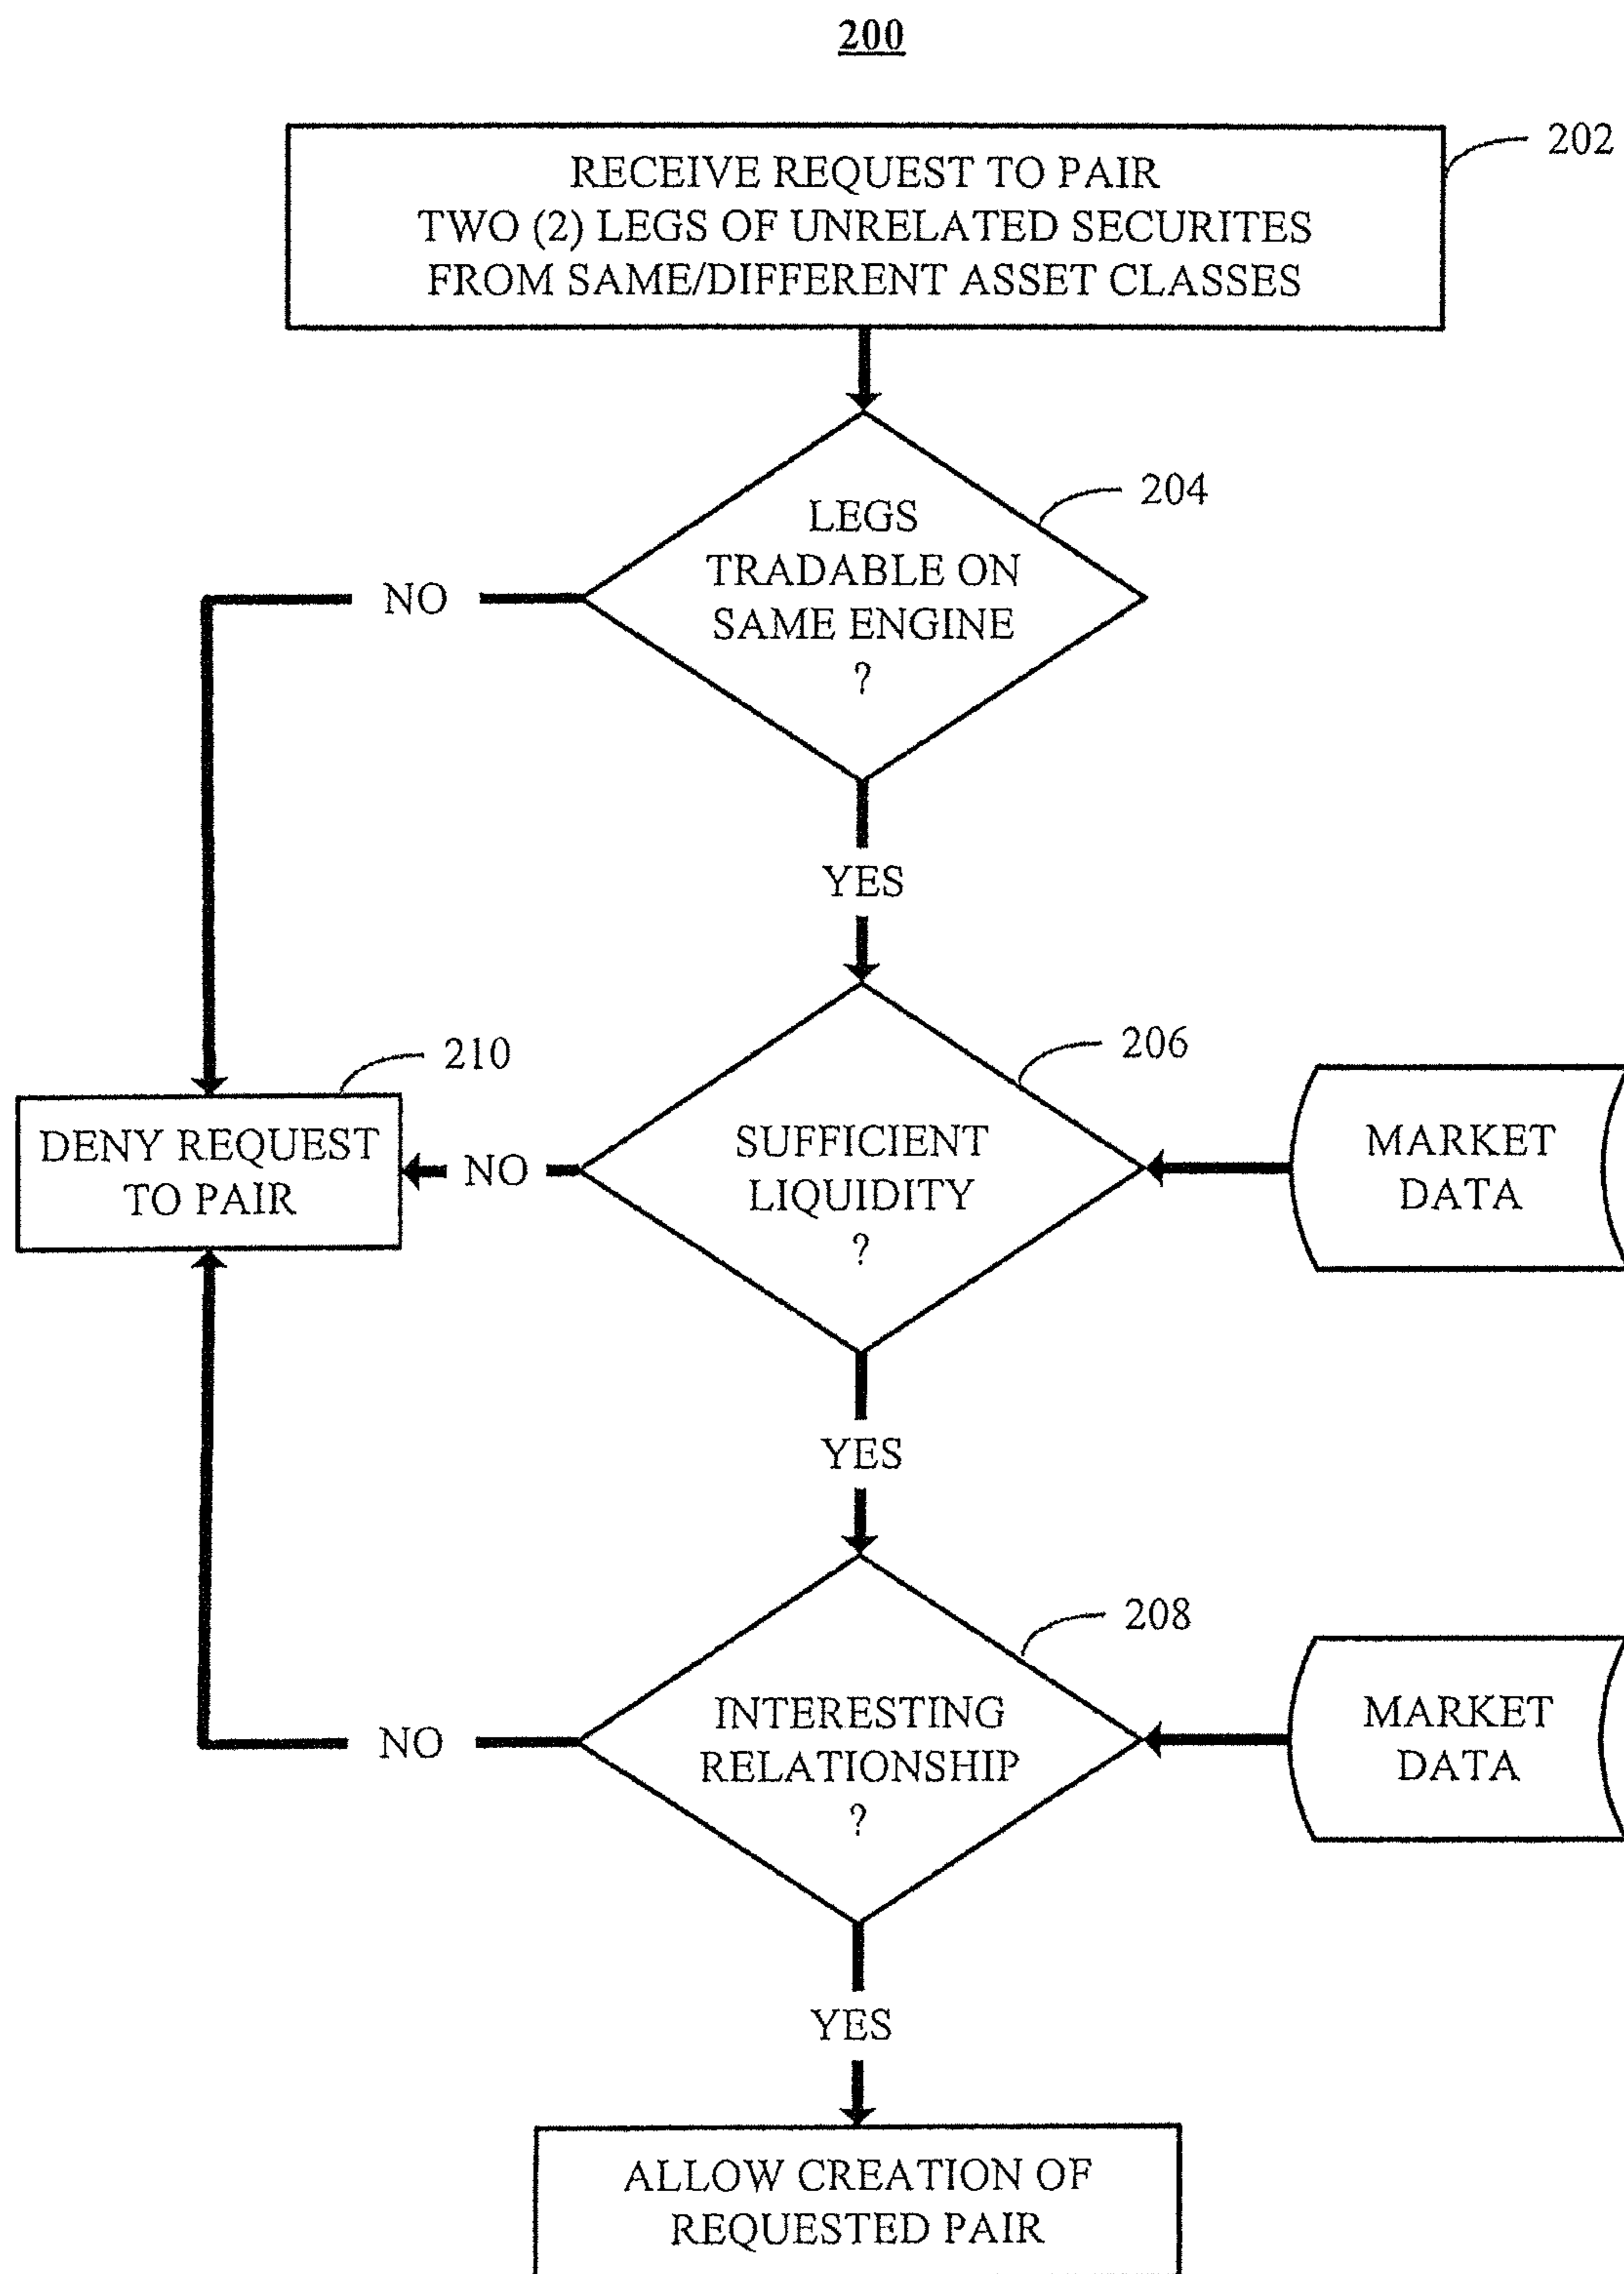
200

RECEIVE REQUEST TO PAIR TWO (2) LEGS OF UNRELATED SECURITES FROM SAME/DIFFERENT ASSET CLASSES

202

LEGS TRADABLE ON SAME ENGINE ?

204

NO

YES

210

DENY REQUEST TO PAIR

NO

SUFFICIENT LIQUIDITY ?

206

MARKET DATA

YES

208

NO

INTERESTING RELATIONSHIP ?

MARKET DATA

YES

ALLOW CREATION OF REQUESTED PAIR